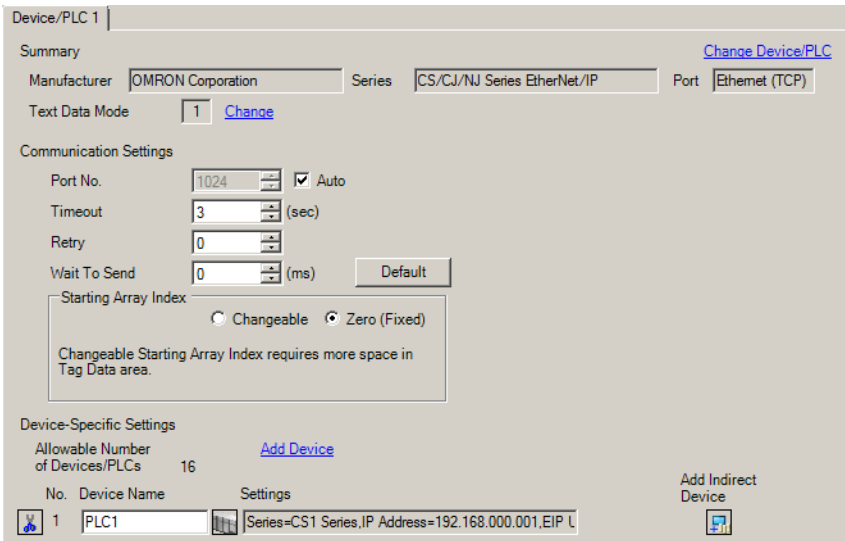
Device/PLC 1

Summary

Change Device/PLC

Manufacturer OMRON Corporation

Series CS/CJ/NJ Series EtherNet/IP

Port Ethernet (TCP)

Text Data Mode 1 Change

Communication Settings

Port No. 1024 Auto

Timeout 3 (sec)

Retry 0

Wait To Send 0 (ms) Default

Starting Array Index

Changeable Zero (Fixed)

Changeable Starting Array Index requires more space in Tag Data area.

Device-Specific Settings

Allowable Number of Devices/PLCs 16

Add Device

No. Device Name Settings

Add Indirect Device

1 PLC1 Series=CS1 Series,IP Address=192.168.000.001,EIP U